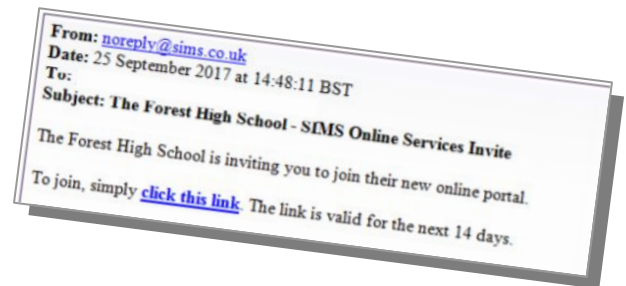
From: noreply@sims.co.uk
Date: 25 September 2017 at 14:48:11 BST
To:
Subject: The Forest High School - SIMS Online Services Invite

The Forest High School is inviting you to join their new online portal.

To join, simply click this link. The link is valid for the next 14 days.